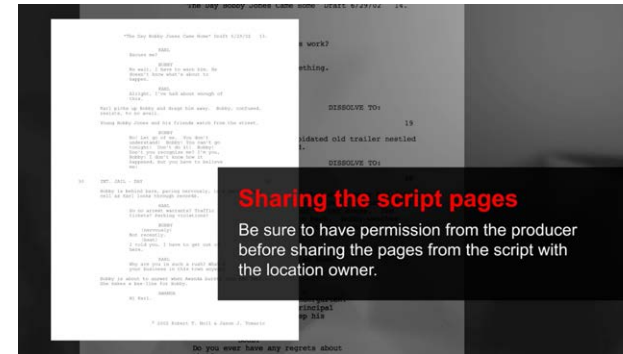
"The Day Bobby Jones Came Home" Draft 6/29/02 14.

EARL
Excuse me?

BOBBY
No wait. I have to warn him. He doesn't know what's about to happen.

EARL
Alright. I've had about enough of this.

Earl picks up Bobby and drags him away. Bobby, confused, resists, to no avail.

Young Bobby rises and his friends watch from the street.

BOBBY
No! Let go of me. You don't understand. Bobby! You can't go tonight! You'll die in! Bobby! Don't you recognize me? I'm you, Bobby! I don't know how it happened, but you have to believe me!

INT. JAIL - DAY

Bobby is behind bars, pacing nervously. Earl sits outside the cell as Earl looks through records.

BOBBY
Do no arrest warrants? Traffic tickets? Parking violations?

BOBBY
(nervously)
Not recently.
(beat)
I told you, I have to get out of here.

EARL
Why are you in such a rush? What's your business in this town anyway?

Bobby is about to answer when Amanda bursts through the door. She takes a bee-line for Bobby.

AMANDA
Hi Earl.

© 2002 Robert F. Bell & Jason J. Tomaric

work?

ething.

DISSOLVE TO:

19

idated old trailer nestled

DISSOLVE TO:

principal
principal
up his

Do you ever have any regrets about

Sharing the script pages

Be sure to have permission from the producer before sharing the pages from the script with the location owner.